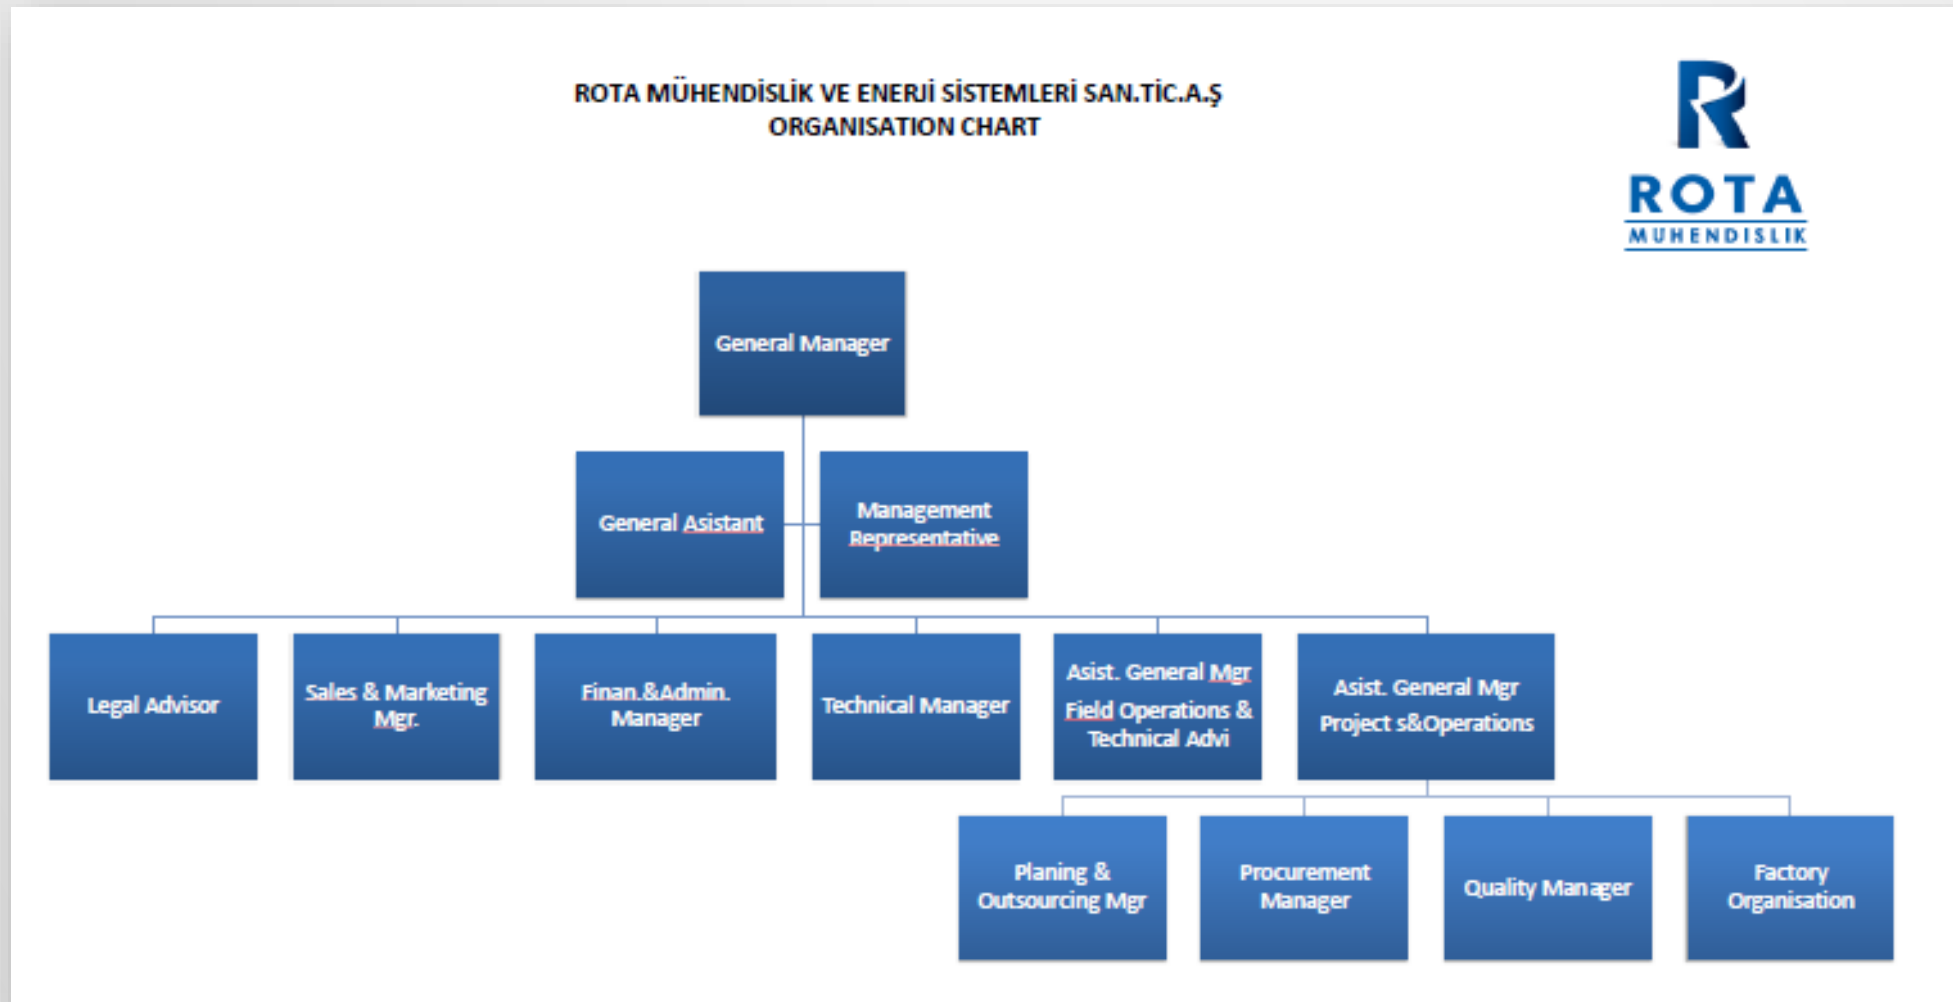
ROTA MÜHENDİSLİK VE ENERJİ SİSTEMLERİ SAN.TİC.A.Ş
ORGANISATION CHART

R
ROTA
MUHENDISLIK

General Manager

General Asistant

Management Representative

Legal Advisor

Sales & Marketing Mgr.

Finan.&Admin. Manager

Technical Manager

Asist. General Mgr Field Operations & Technical Advi

Asist. General Mgr Project s&Operations

Planing & Outsourcing Mgr

Procurement Manager

Quality Manager

Factory Organisation